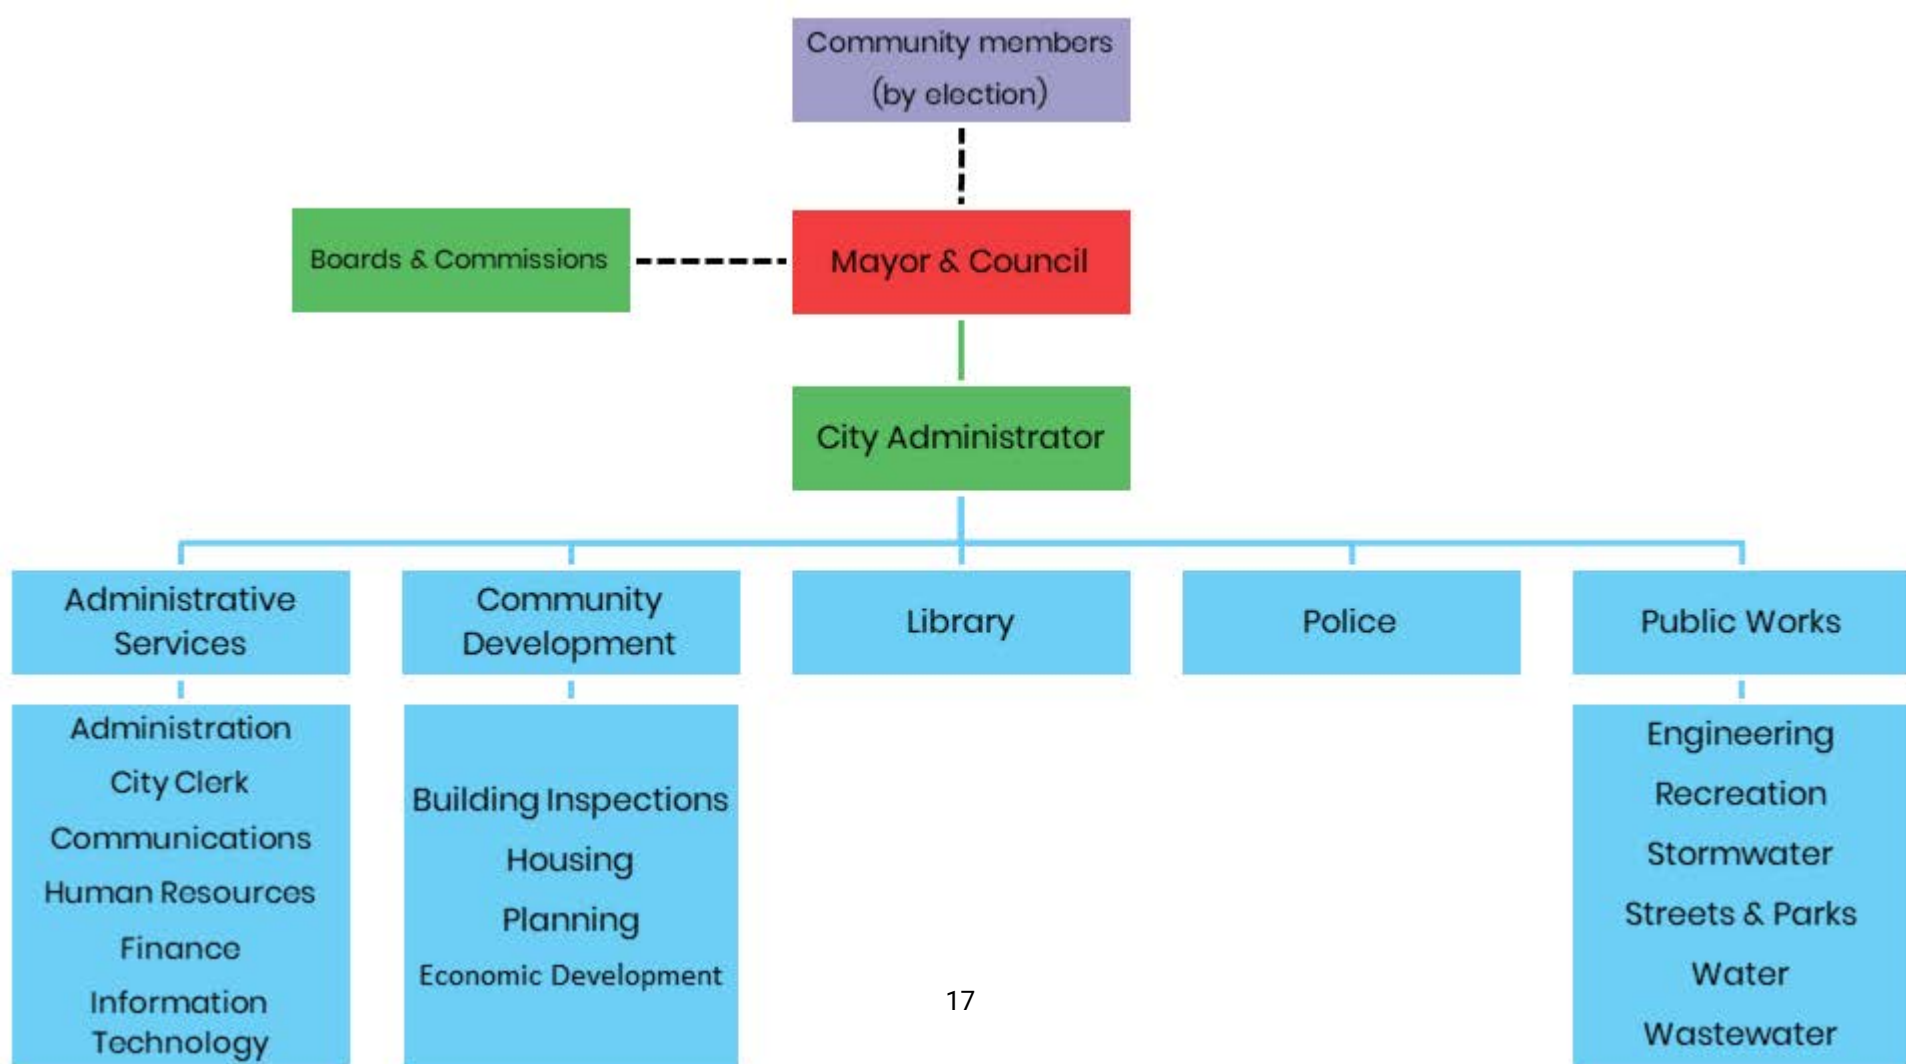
Community members
(by election)

Boards & Commissions

Mayor & Council

City Administrator

Administrative Services

Community Development

Library

Police

Public Works

Administration
City Clerk
Communications
Human Resources
Finance
Information Technology

Building Inspections
Housing
Planning
Economic Development

Engineering
Recreation
Stormwater
Streets & Parks
Water
Wastewater

17